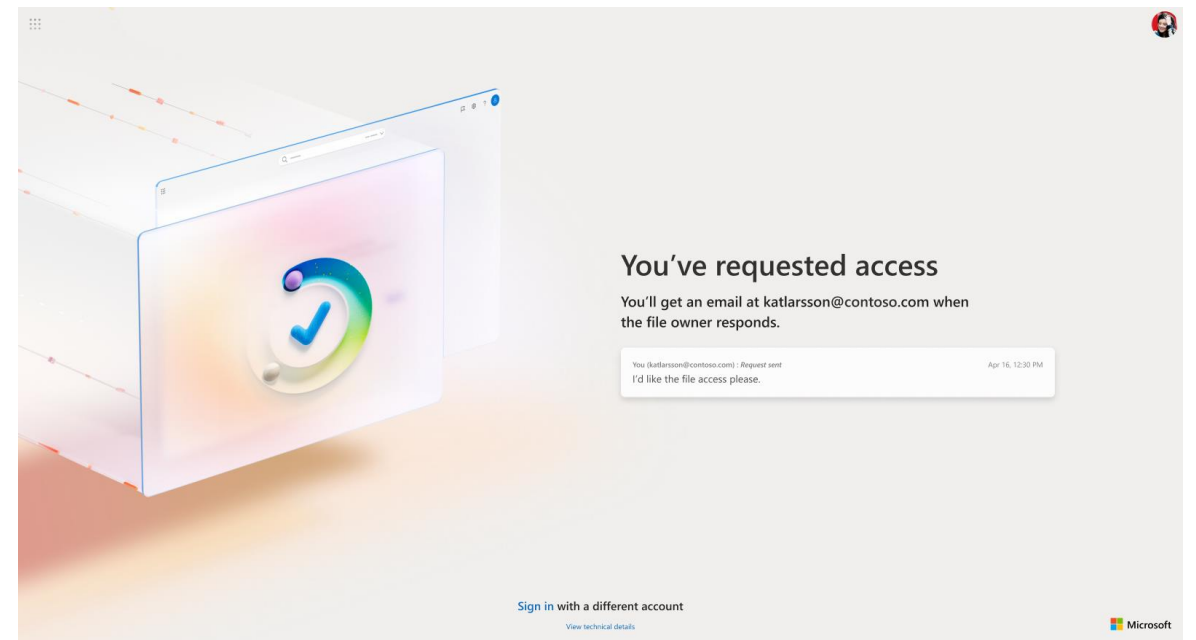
You've requested access

You'll get an email at katlarsson@contoso.com when the file owner responds.

You (katlarsson@contoso.com) : Request sent
Apr 16, 12:30 PM
I'd like the file access please.

Sign in with a different account

View technical details

Microsoft